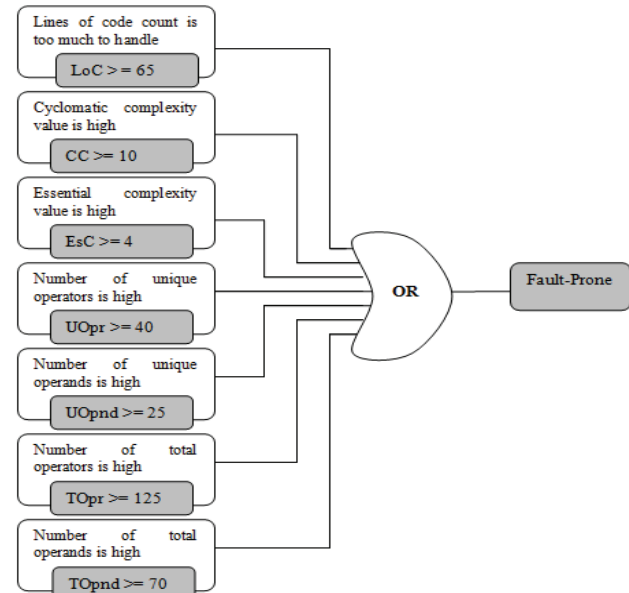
Lines of code count is too much to handle

LoC >= 65

Cyclomatic complexity value is high

CC >= 10

Essential complexity value is high

EsC >= 4

Number of unique operators is high

UOpr >= 40

Number of unique operands is high

UOpnd >= 25

Number of total operators is high

TOpr >= 125

Number of total operands is high

TOpnd >= 70

OR

Fault-Prone